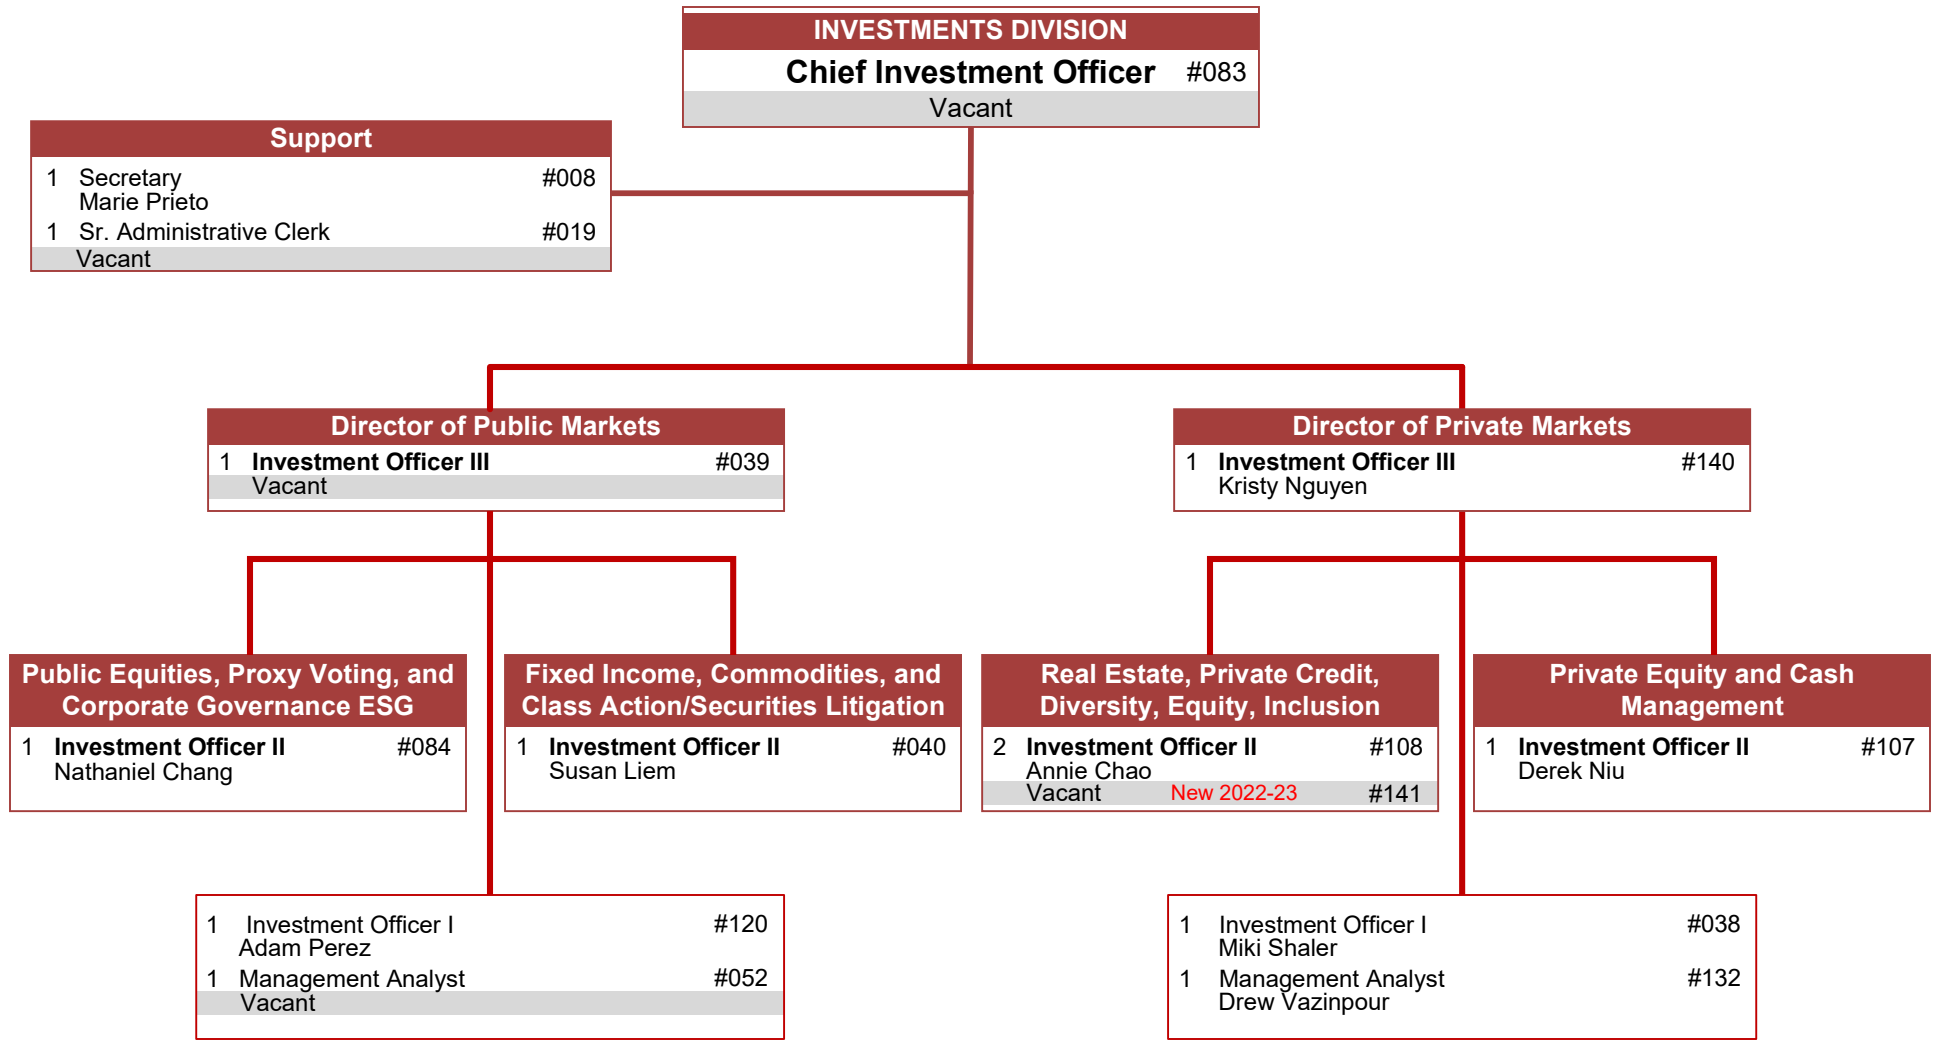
INVESTMENTS DIVISION
Chief Investment Officer #083
Vacant

Support
1 Secretary #008
Marie Prieto
1 Sr. Administrative Clerk #019
Vacant

Director of Public Markets
1 Investment Officer III #039
Vacant

Director of Private Markets
1 Investment Officer III #140
Kristy Nguyen

Public Equities, Proxy Voting, and Corporate Governance ESG
1 Investment Officer II #084
Nathaniel Chang

Fixed Income, Commodities, and Class Action/Securities Litigation
1 Investment Officer II #040
Susan Liem

Real Estate, Private Credit, Diversity, Equity, Inclusion
2 Investment Officer II #108
Annie Chao
Vacant New 2022-23 #141

Private Equity and Cash Management
1 Investment Officer II #107
Derek Niu

1 Investment Officer I #120
Adam Perez
1 Management Analyst #052
Vacant

1 Investment Officer I #038
Miki Shaler
1 Management Analyst #132
Drew Vazinpour